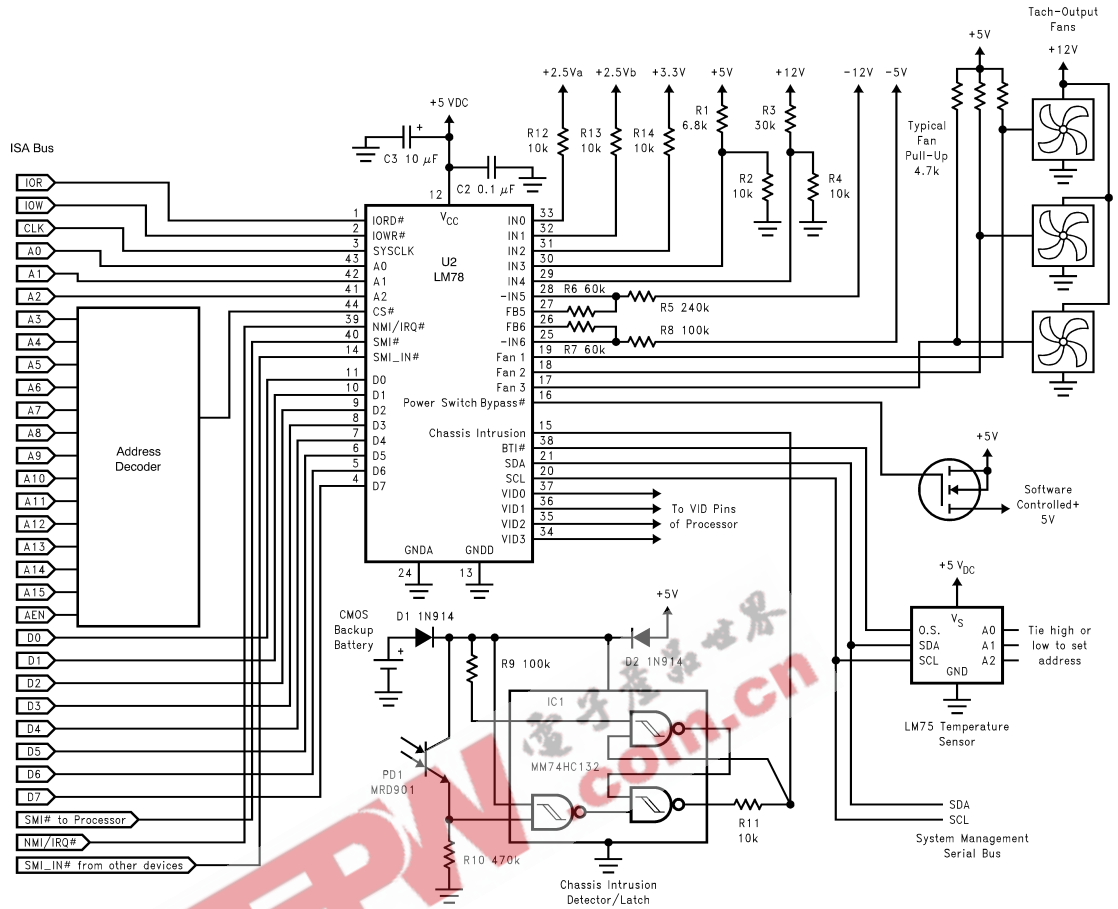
Tach-Output Fans
+5V
+12V
+2.5Va
+2.5Vb
+3.3V
+5V
+12V
-12V
-5V
+5 VDC
ISA Bus
C3 10 $\mu F$
C2 0.1 $\mu F$
R12 10k
R13 10k
R14 10k
R1 6.8k
R2 10k
R3 30k
R4 10k
Typical Fan Pull-Up 4.7k
IOR
IOW
CLK
A0
A1
A2
A3
A4
A5
A6
A7
A8
A9
A10
A11
A12
A13
A14
A15
AEN
D0
D1
D2
D3
D4
D5
D6
D7
SMI# to Processor
NMI/IRQ#
SMI_IN# from other devices
Address Decoder
12
$V_{CC}$
U2
LM78
1 IORD#
2 IOWR#
3 SYSCLK
43 A0
42 A1
41 A2
44 CS#
39 NMI/IRQ#
40 SMI#
14 SMI_IN#
11 D0
10 D1
9 D2
8 D3
7 D4
6 D5
5 D6
4 D7
IN0 33
IN1 32
IN2 31
IN3 30
IN4 29
-IN5 28
FB5 27
FB6 26
-IN6 25
Fan 1 19
Fan 2 18
Fan 3 17
Power Switch Bypass# 16
Chassis Intrusion 15
BTI# 38
SDA 21
SCL 20
VID0 37
VID1 36
VID2 35
VID3 34
GNDA
GNDD
24
13
R6 60k
R5 240k
R7 60k
R8 100k
+5V
Software Controlled+ 5V
To VID Pins of Processor
+5 $V_{DC}$
$V_S$
O.S.
SDA
SCL
GND
A0
A1
A2
Tie high or low to set address
LM75 Temperature Sensor
CMOS Backup Battery
D1 1N914
+5V
D2 1N914
R9 100k
IC1
MM74HC132
PD1
MRD901
R10 470k
R11 10k
SDA
SCL
System Management Serial Bus
Chassis Intrusion Detector/Latch